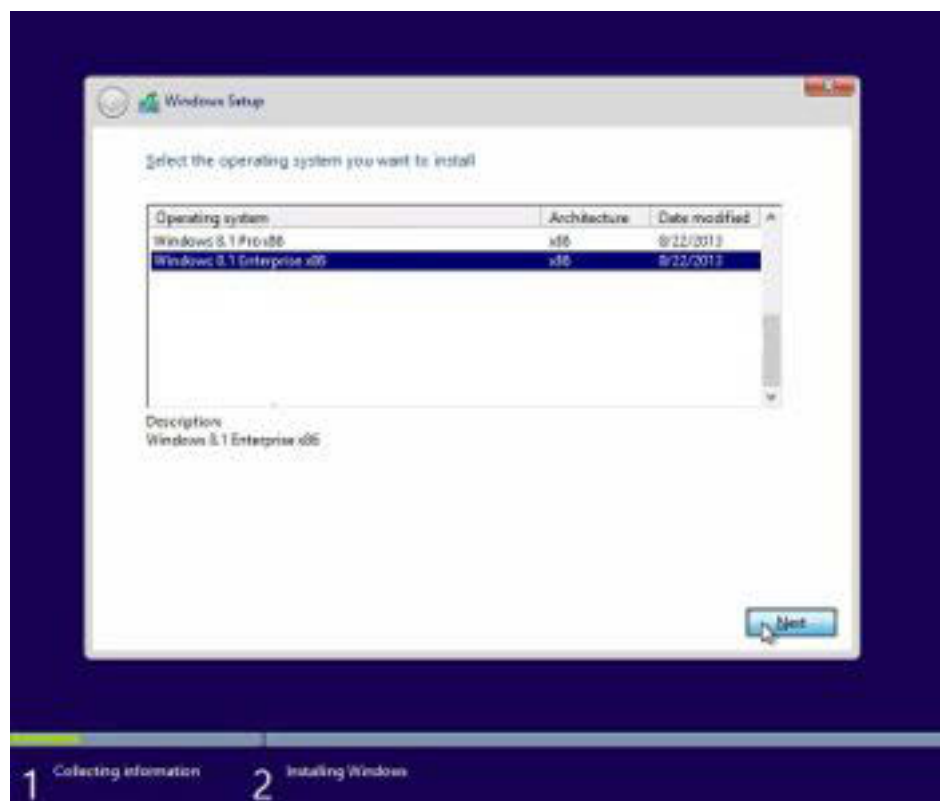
Windows Setup

Select the operating system you want to install

| Operating system | Architecture | Date modified |
|---|---|---|
| Windows 8.1 Pro x86 | x86 | 8/22/2013 |
| Windows 8.1 Enterprise x86 | x86 | 8/22/2013 |

Description:
Windows 8.1 Enterprise x86

Next

1 Collecting information

2 Installing Windows